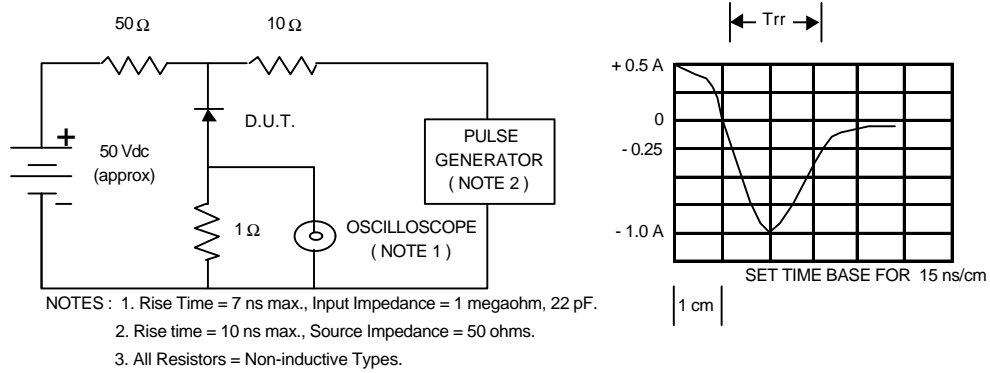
50 Ω

10 Ω

+

50 Vdc
(approx)

−

D.U.T.

PULSE GENERATOR
( NOTE 2 )

1 Ω

OSCILLOSCOPE
( NOTE 1 )

Trr

+ 0.5 A

0

- 0.25

- 1.0 A

SET TIME BASE FOR 15 ns/cm

1 cm

NOTES : 1. Rise Time = 7 ns max., Input Impedance = 1 megaohm, 22 pF.

2. Rise time = 10 ns max., Source Impedance = 50 ohms.

3. All Resistors = Non-inductive Types.